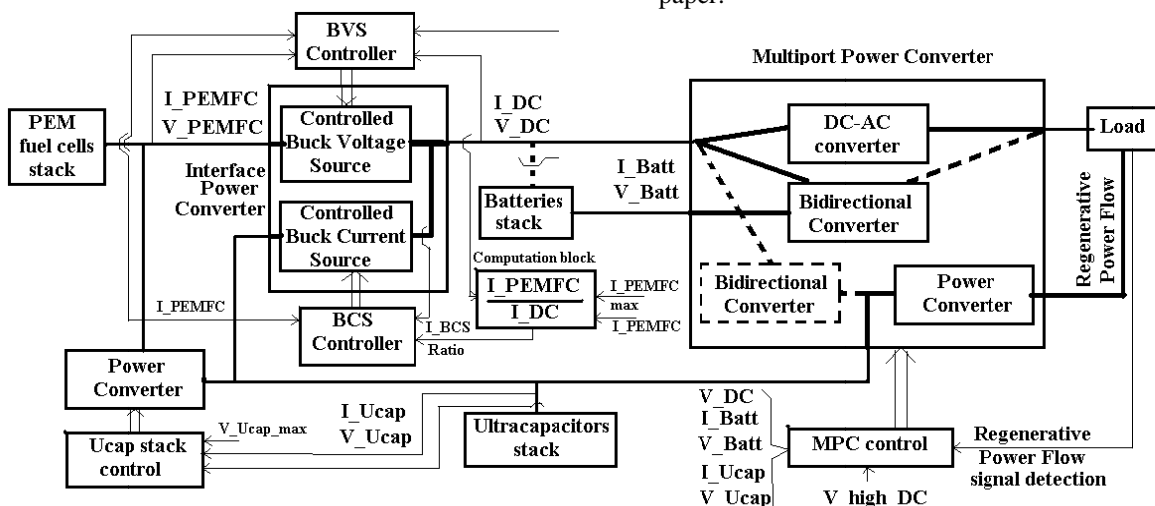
paper.

BVS Controller

Multiport Power Converter

PEM fuel cells stack

I_PEMFC
V_PEMFC

Controlled Buck Voltage Source

Interface Power Converter

Controlled Buck Current Source

I_DC
V_DC

I_Batt
V_Batt

Batteries stack

DC-AC converter

Bidirectional Converter

Load

Regenerative Power Flow

Computation block

$\frac{I\_PEMFC}{I\_DC}$

I_PEMFC max

I_PEMFC

Bidirectional Converter

Power Converter

I_PEMFC

BCS Controller

I_BCS Ratio

Power Converter

V_DC
I_Batt
V_Batt
I_Ucap
V_Ucap

I_Ucap
V_Ucap

V_Ucap_max

Ucap stack control

Ultracapacitors stack

MPC control

V_high_DC

Regenerative Power Flow signal detection